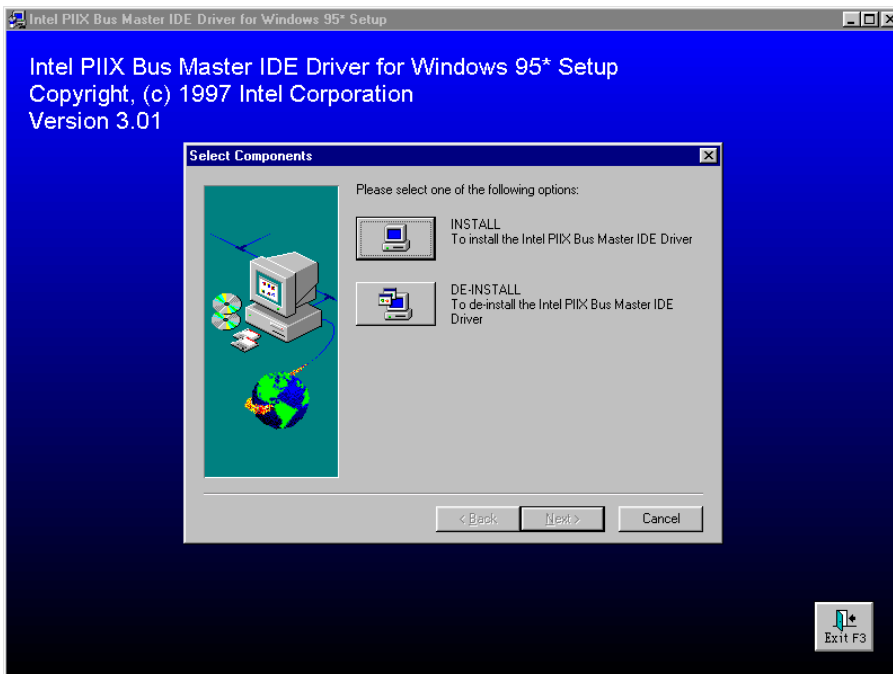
Intel PIIX Bus Master IDE Driver for Windows 95* Setup

Intel PIIX Bus Master IDE Driver for Windows 95* Setup
Copyright, (c) 1997 Intel Corporation
Version 3.01

Select Components

Please select one of the following options:

INSTALL
To install the Intel PIIX Bus Master IDE Driver

DE-INSTALL
To de-install the Intel PIIX Bus Master IDE Driver

< Back | Next > | Cancel

Exit F3